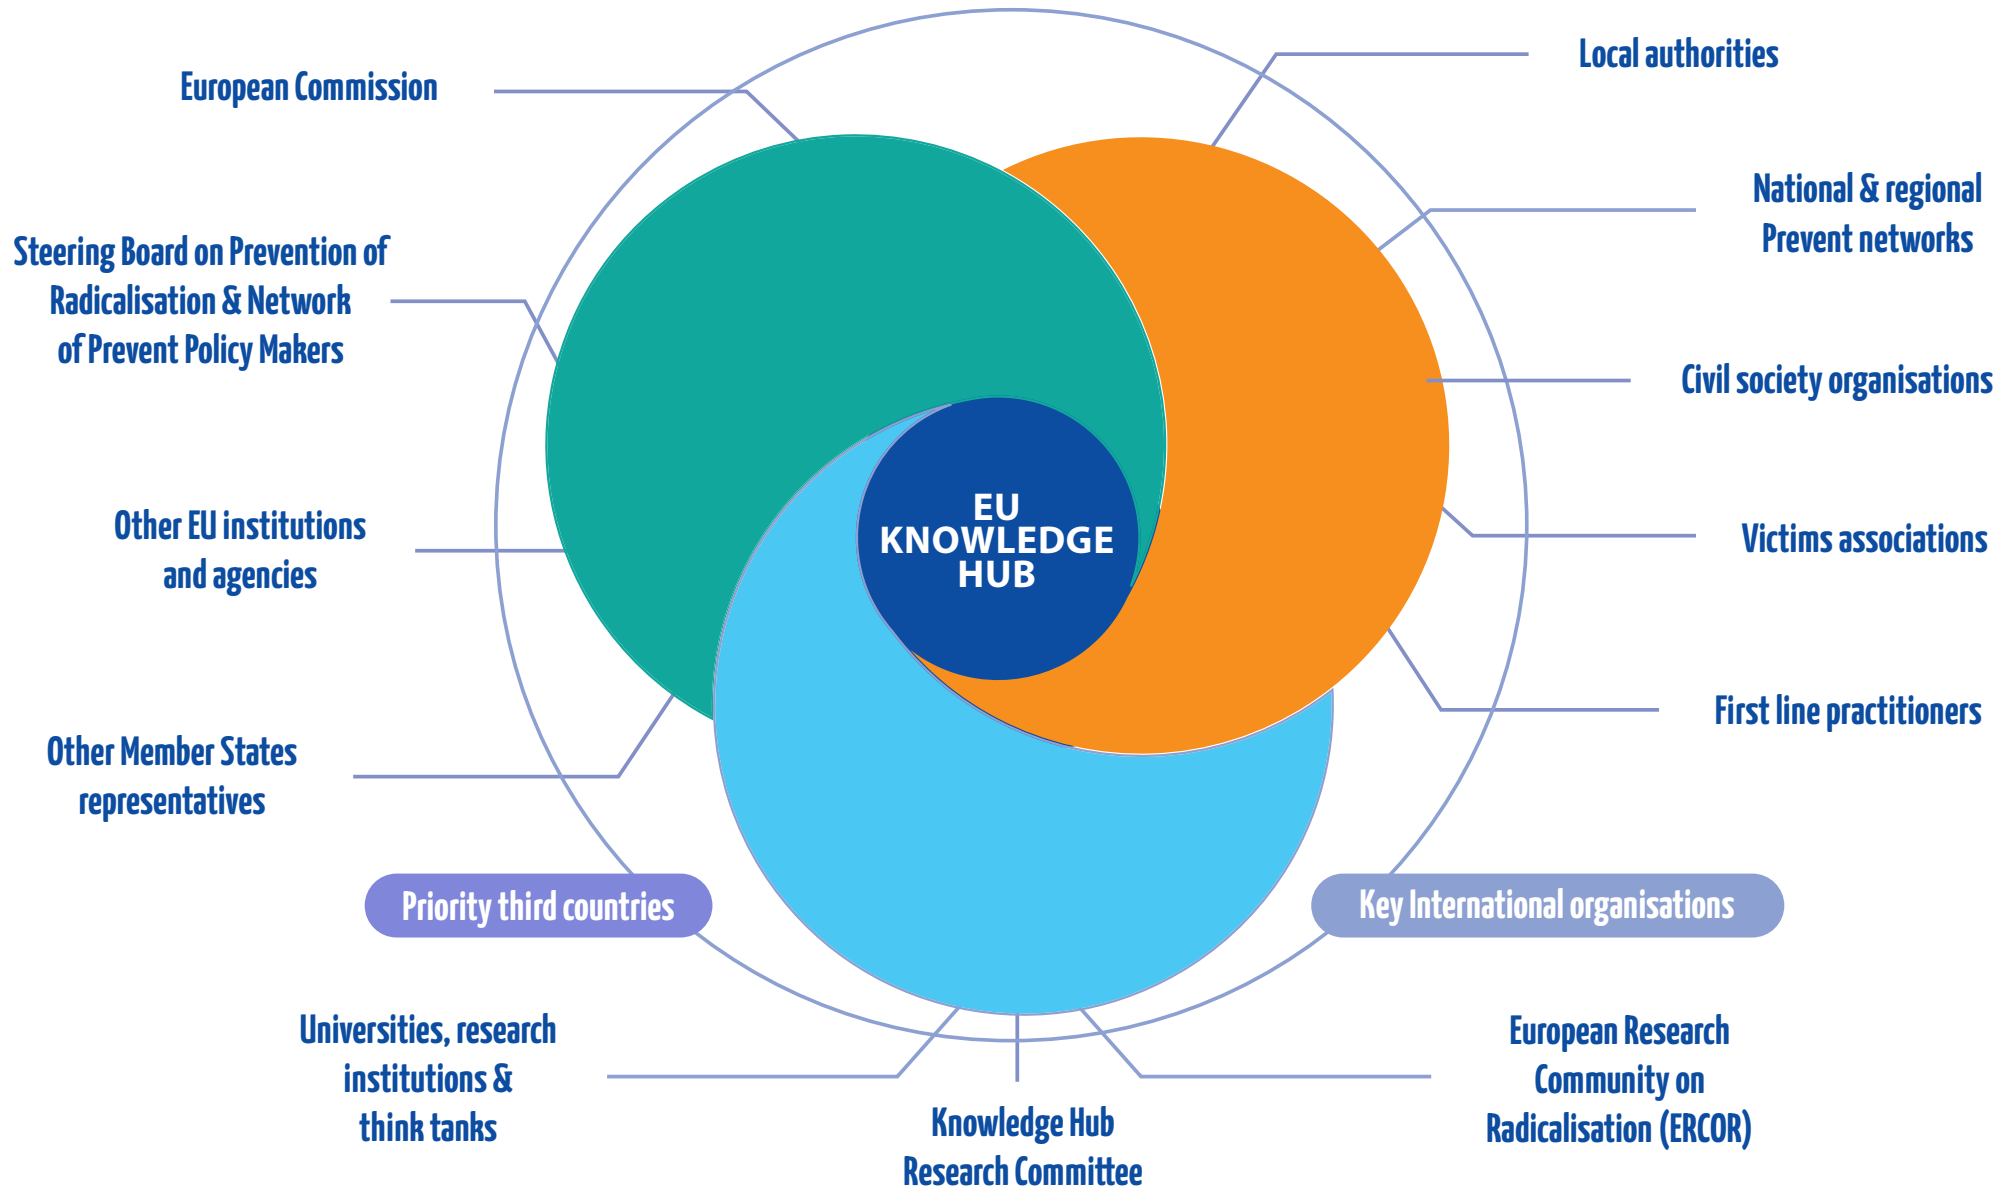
European Commission

Local authorities

National & regional Prevent networks

Steering Board on Prevention of Radicalisation & Network of Prevent Policy Makers

Civil society organisations

EU KNOWLEDGE HUB

Other EU institutions and agencies

Victims associations

First line practitioners

Other Member States representatives

Priority third countries

Key International organisations

Universities, research institutions & think tanks

Knowledge Hub Research Committee

European Research Community on Radicalisation (ERCOR)